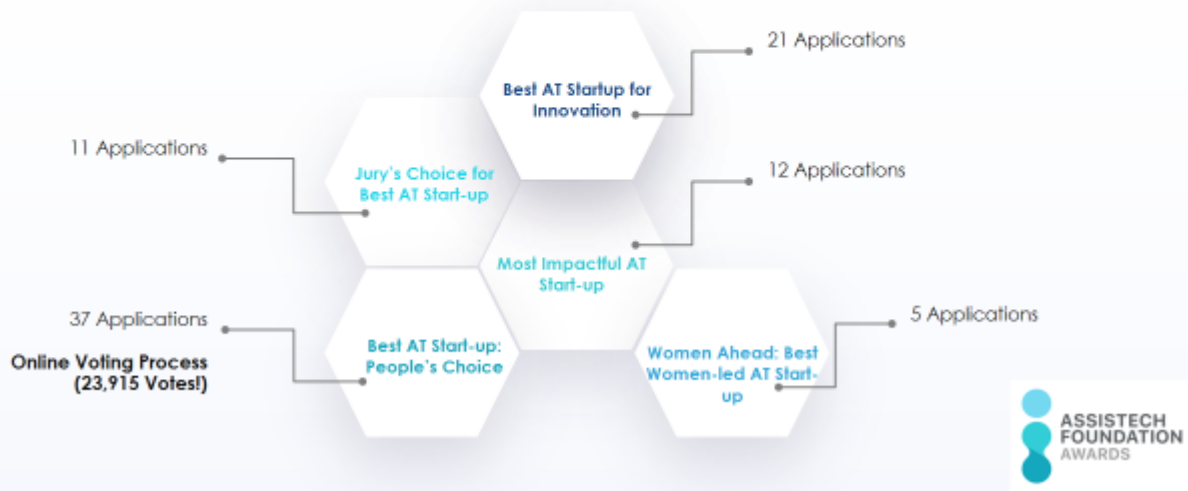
Best AT Startup for Innovation

21 Applications

11 Applications

Jury's Choice for Best AT Start-up

12 Applications

Most Impactful AT Start-up

37 Applications

Online Voting Process (23,915 Votes!)

Best AT Start-up: People's Choice

5 Applications

Women Ahead: Best Women-led AT Start-up

ASSISTECH FOUNDATION AWARDS